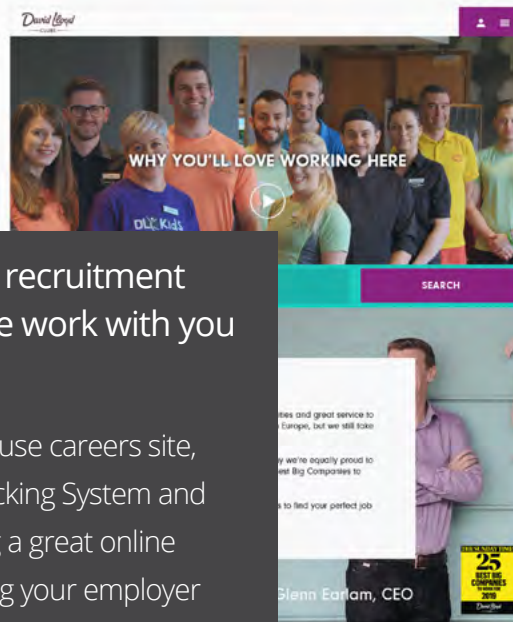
David Lloyd CLUBS

WHY YOU'LL LOVE WORKING HERE

DLKids

recruitment
e work with you

use careers site,
cking System and
a great online
g your employer

SEARCH

ities and great service to
Europe, but we still take

y we're equally proud to
est Big Companies to

to find your perfect job

Glenn Earlam, CEO

THE SUNDAY TIMES
25
BEST BIG COMPANIES
2018
David Lloyd